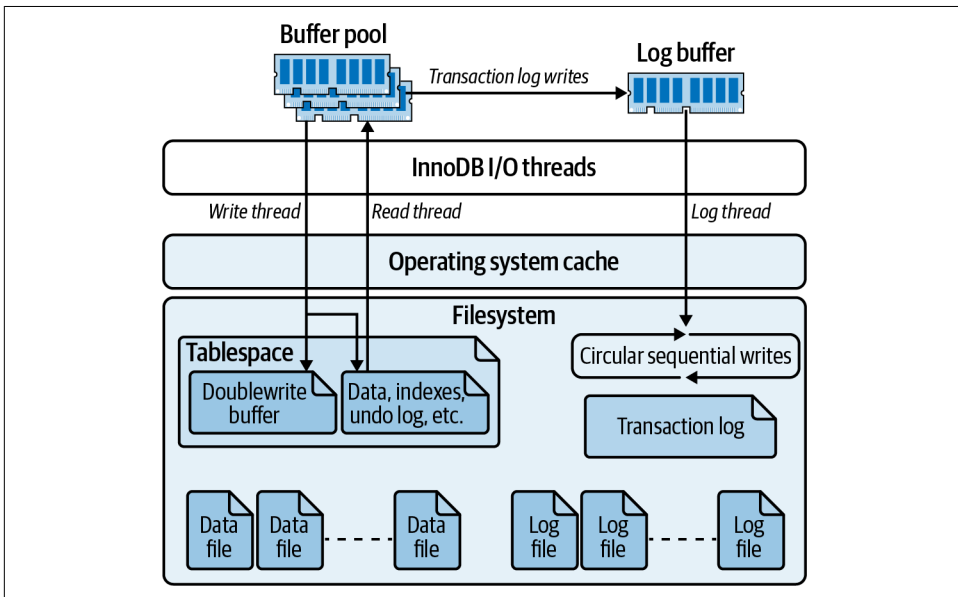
Buffer pool

Transaction log writes

Log buffer

InnoDB I/O threads

Write thread

Read thread

Log thread

Operating system cache

Filesystem

Tablespace

Doublewrite buffer

Data, indexes, undo log, etc.

Circular sequential writes

Transaction log

Data file

Data file

Data file

Log file

Log file

Log file